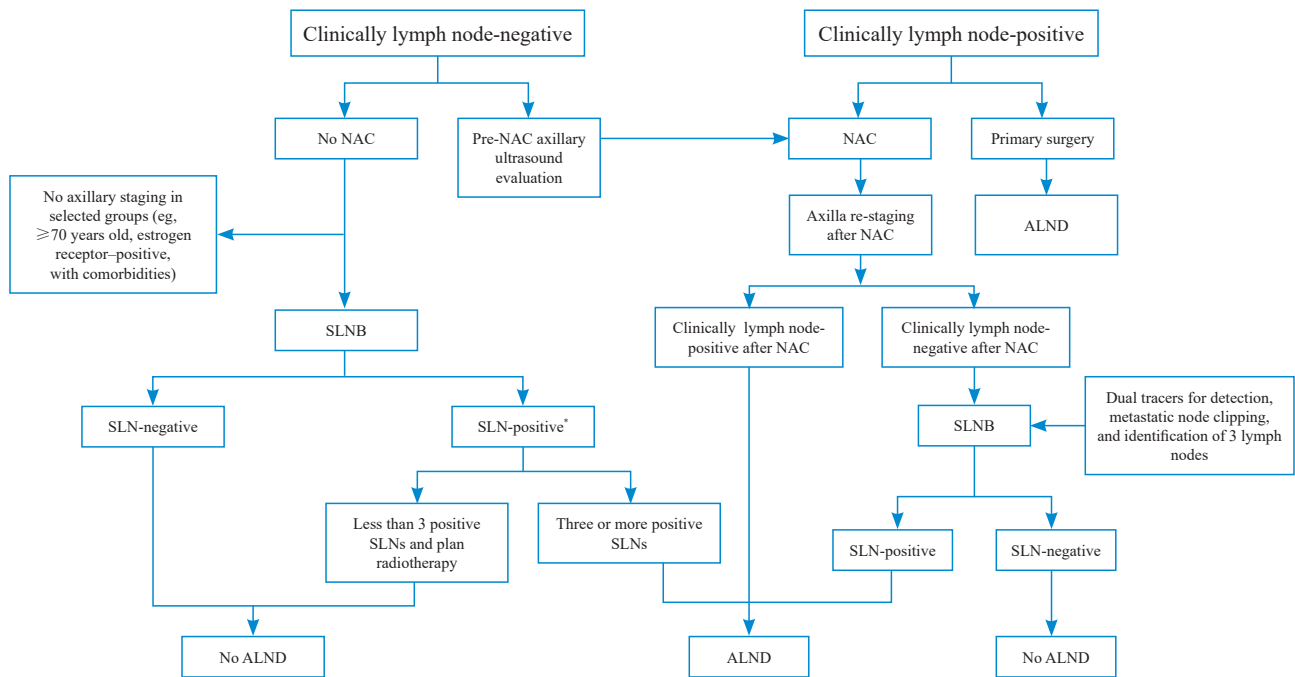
Clinically lymph node-negative

Clinically lymph node-positive

No NAC

Pre-NAC axillary ultrasound evaluation

NAC

Primary surgery

No axillary staging in selected groups (eg, ≥70 years old, estrogen receptor–positive, with comorbidities)

Axilla re-staging after NAC

ALND

SLNB

Clinically lymph node-positive after NAC

Clinically lymph node-negative after NAC

Dual tracers for detection, metastatic node clipping, and identification of 3 lymph nodes

SLN-negative

SLN-positive*

SLNB

Less than 3 positive SLNs and plan radiotherapy

Three or more positive SLNs

SLN-positive

SLN-negative

No ALND

ALND

No ALND